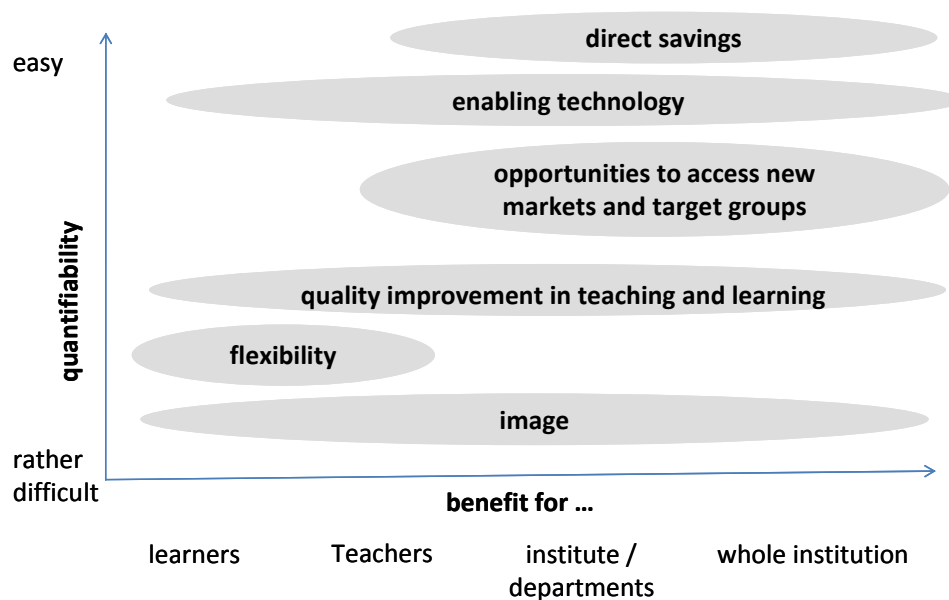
easy

direct savings

enabling technology

opportunities to access new markets and target groups

quantifiability

quality improvement in teaching and learning

flexibility

image

rather difficult

benefit for …

learners

Teachers

institute / departments

whole institution